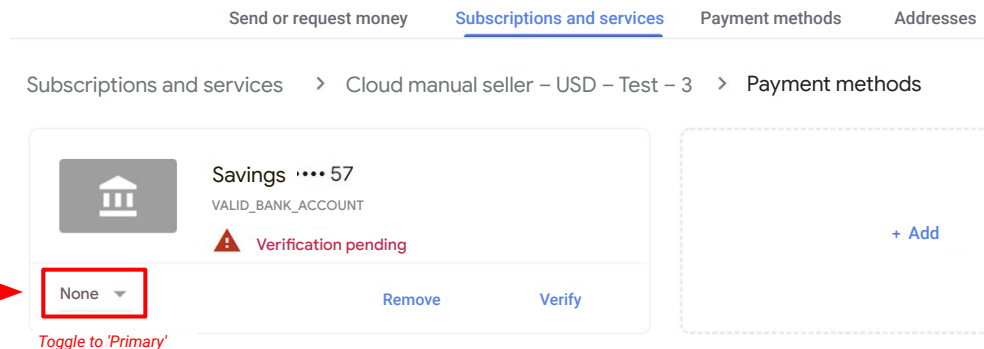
Send or request money Subscriptions and services Payment methods Addresses

Subscriptions and services > Cloud manual seller – USD – Test – 3 > Payment methods

Savings •••• 57

VALID_BANK_ACCOUNT

Verification pending

None

Remove

Verify

+ Add

Toggle to 'Primary'